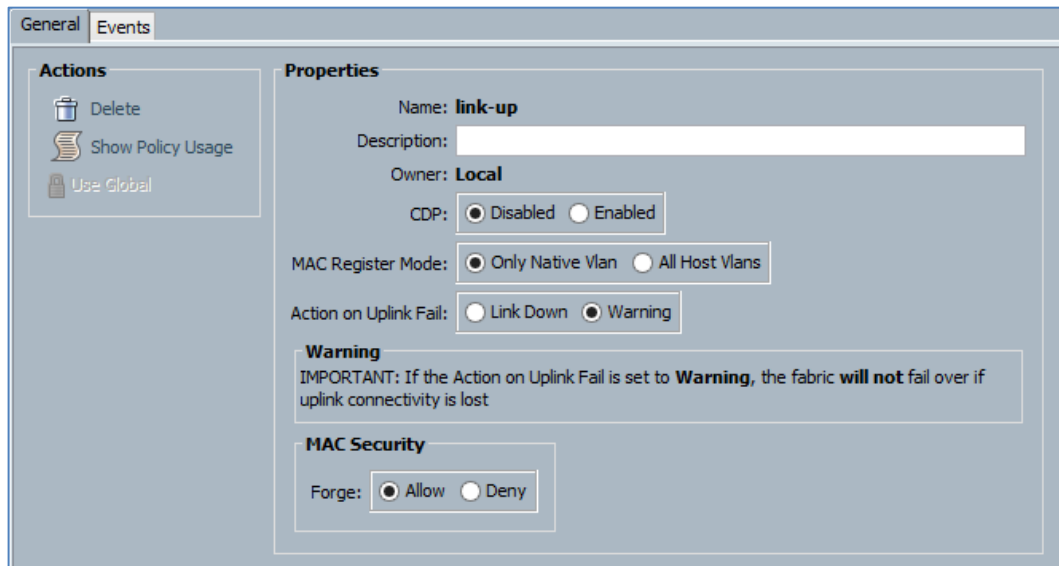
General Events

Actions
Delete
Show Policy Usage
Use Global

Properties
Name: link-up
Description:
Owner: Local
CDP: Disabled Enabled
MAC Register Mode: Only Native Vlan All Host Vlans
Action on Uplink Fail: Link Down Warning

Warning
IMPORTANT: If the Action on Uplink Fail is set to Warning, the fabric will not fail over if uplink connectivity is lost

MAC Security
Forge: Allow Deny